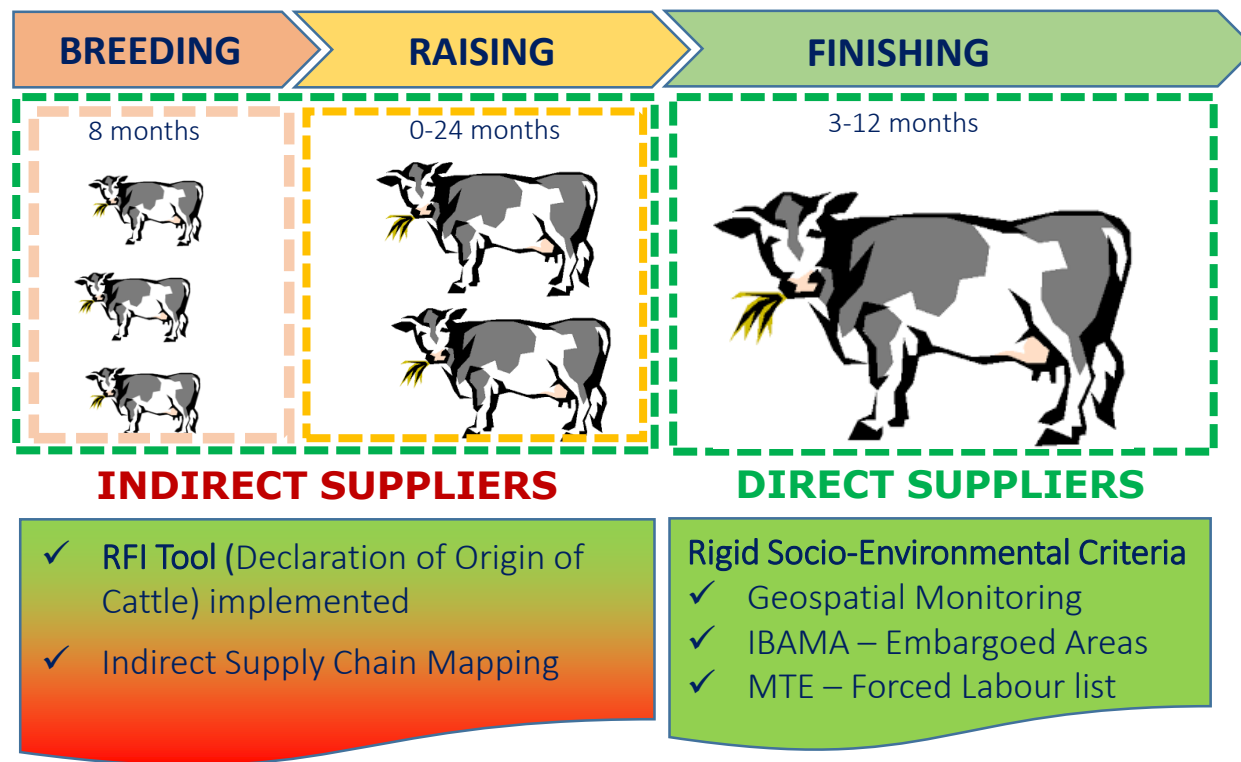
BREEDING

RAISING

FINISHING

8 months

0-24 months

3-12 months

INDIRECT SUPPLIERS

DIRECT SUPPLIERS

✓ RFI Tool (Declaration of Origin of Cattle) implemented

✓ Indirect Supply Chain Mapping

Rigid Socio-Environmental Criteria

✓ Geospatial Monitoring

✓ IBAMA – Embargoed Areas

✓ MTE – Forced Labour list